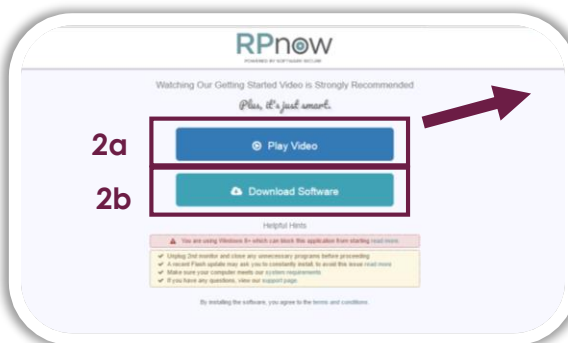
RPnow

POWERED BY SOFTWARE SECURE

Watching Our Getting Started Video is Strongly Recommended

Plus, it's just smart.

2a

Play Video

2b

Download Software

Helpful Hints

You are using Windows 8+ which can block this application from starting read more.

Unplug 2nd monitor and close any unnecessary programs before proceeding

A recent Flash update may ask you to constantly install; to avoid this issue read more

Make sure your computer meets our system requirements

If you have any questions, view our support page.

By installing the software, you agree to the terms and conditions.